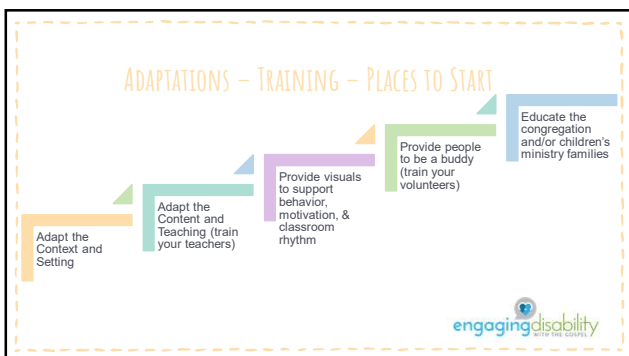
ADAPTATIONS – TRAINING – PLACES TO START

Adapt the Context and Setting

Adapt the Content and Teaching (train your teachers)

Provide visuals to support behavior, motivation, & classroom rhythm

Provide people to be a buddy (train your volunteers)

Educate the congregation and/or children's ministry families

engagingdisability
WITH THE GOSPEL